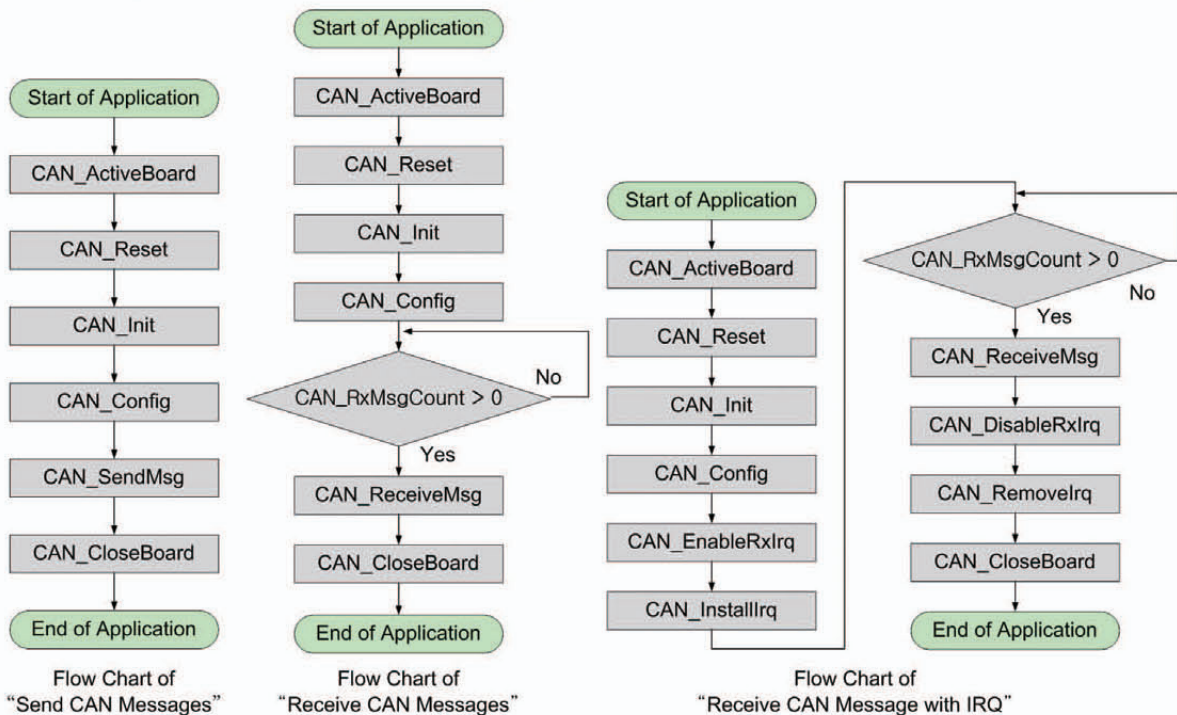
Start of Application

CAN_ActiveBoard

CAN_Reset

CAN_Init

CAN_Config

CAN_SendMsg

CAN_CloseBoard

End of Application

Flow Chart of
"Send CAN Messages"

Start of Application

CAN_ActiveBoard

CAN_Reset

CAN_Init

CAN_Config

CAN_RxMsgCount > 0

No

Yes

CAN_ReceiveMsg

CAN_CloseBoard

End of Application

Flow Chart of
"Receive CAN Messages"

Start of Application

CAN_ActiveBoard

CAN_Reset

CAN_Init

CAN_Config

CAN_EnableRxIrq

CAN_InstallIrq

CAN_RxMsgCount > 0

No

Yes

CAN_ReceiveMsg

CAN_DisableRxIrq

CAN_RemoveIrq

CAN_CloseBoard

End of Application

Flow Chart of
"Receive CAN Message with IRQ"